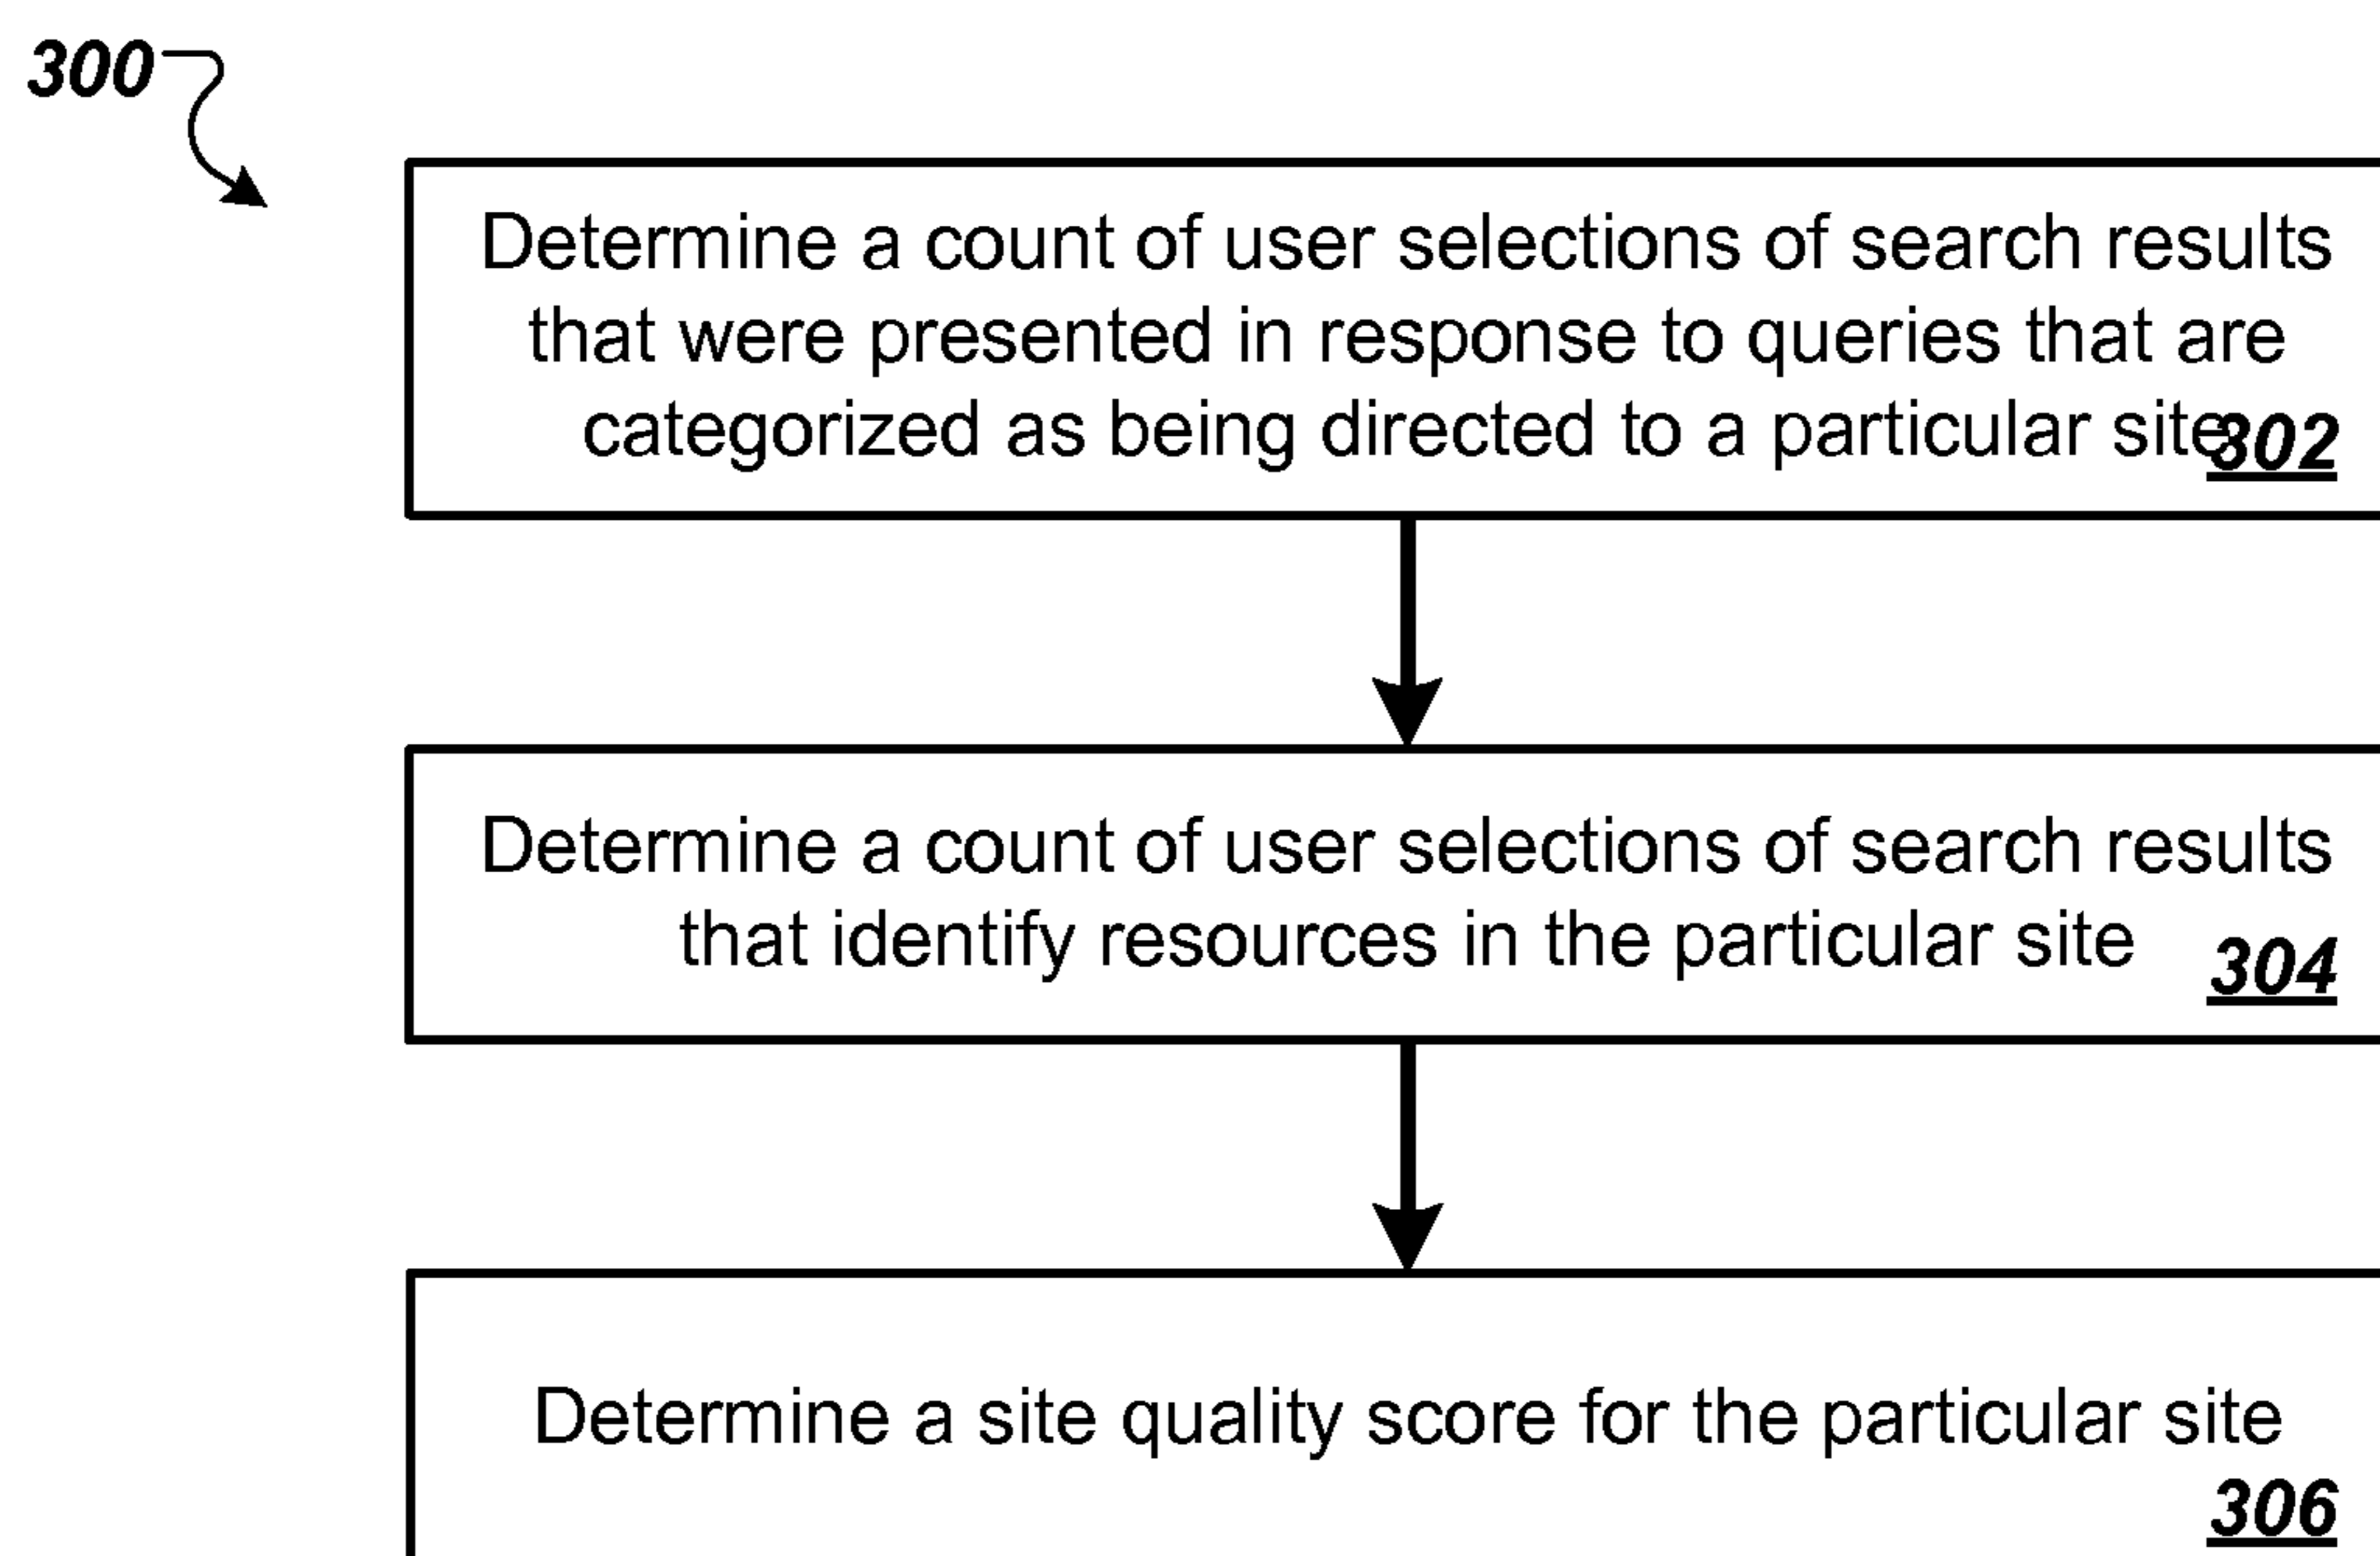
300

Determine a count of user selections of search results that were presented in response to queries that are categorized as being directed to a particular site 302

Determine a count of user selections of search results that identify resources in the particular site 304

Determine a site quality score for the particular site 306